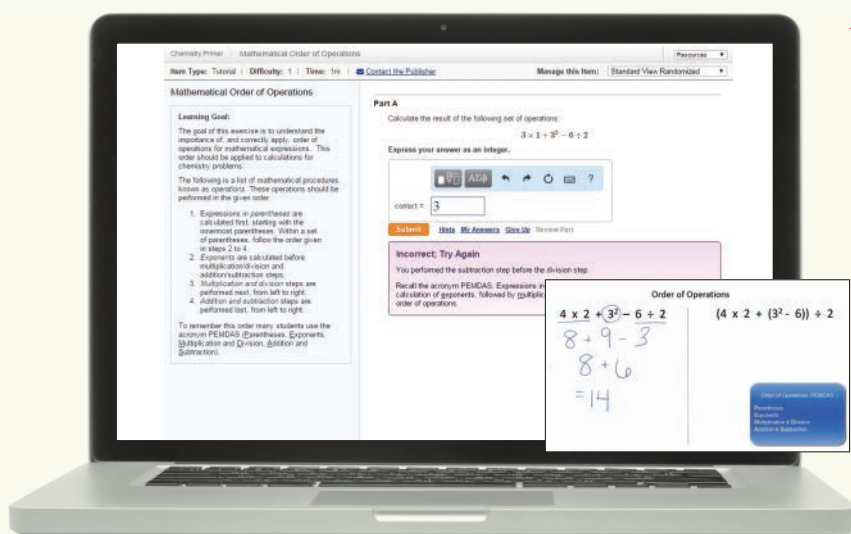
Chemistry Primer | Mathematical Order of Operations

Resources

Item Type: Tutorial | Difficulty: 1 | Time: 1m | Contact the Publisher

Manage this Item: Standard View Randomized

Mathematical Order of Operations

Learning Goal:

The goal of this exercise is to understand the importance of, and correctly apply, order of operations for mathematical expressions. This order should be applied to calculations for chemistry problems.

The following is a list of mathematical procedures, known as operations. These operations should be performed in the given order:

1. Expressions in parentheses are calculated first, starting with the innermost parentheses. Within a set of parentheses, follow the order given in steps 2 to 4.
2. Exponents are calculated before multiplication/division and addition/subtraction steps.
3. Multiplication and division steps are performed next, from left to right.
4. Addition and subtraction steps are performed last, from left to right.

To remember this order many students use the acronym PEMDAS (Parentheses, Exponents, Multiplication and Division, Addition and Subtraction).

Part A

Calculate the result of the following set of operations:

$3 \times 1 + 3^2 - 6 \div 2$

Express your answer as an integer.

ΑΣφ ?

correct = 3

Submit Hints My Answers Give Up Review Part

Incorrect; Try Again

You performed the subtraction step before the division step.

Recall the acronym PEMDAS. Expressions in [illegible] calculation of exponents, followed by multiplic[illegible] order of operations.

Order of Operations

$4 \times 2 + (3^2) - 6 \div 2$

$8 + 9 - 3$

$8 + 6$

$= 14$

$(4 \times 2 + (3^2 - 6)) \div 2$

Order of Operations: PEMDAS
Parentheses
Exponents
Multiplication & Division
Addition & Subtraction